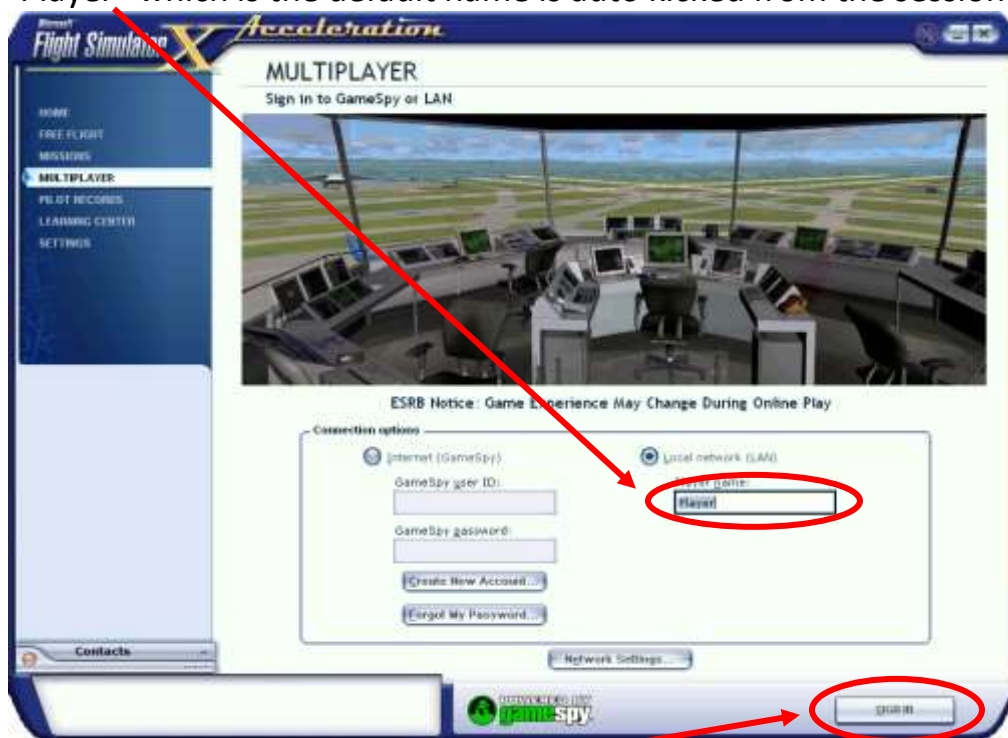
Player" which is the default name is auto-filled from the session

Microsoft Flight Simulator X Acceleration

MULTIPLAYER

Sign in to GameSpy or LAN

HOME
FREE FLIGHT
MISSIONS
MULTIPLAYER
PILOT RECORDS
LEARNING CENTER
SETTINGS

ESRB Notice: Game Experience May Change During Online Play

Connection options

Internet (GameSpy)

GameSpy user ID:

GameSpy password:

Create New Account...

Forgot My Password...

Local network (LAN)

Player name:

Player

Network Settings...

Contacts

POWERED BY gamespy

SIGN IN